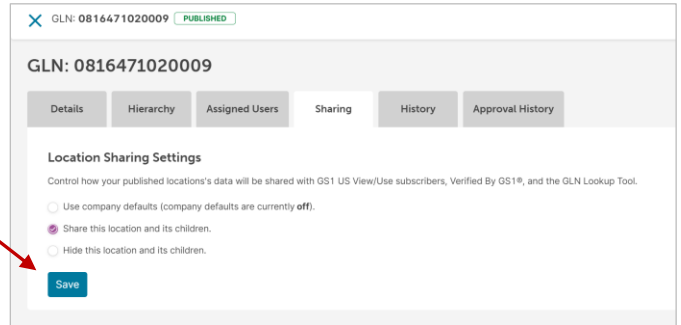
X GLN: 0816471020009 PUBLISHED

GLN: 0816471020009

Details | Hierarchy | Assigned Users | Sharing | History | Approval History

Location Sharing Settings

Control how your published locations's data will be shared with GS1 US View/Use subscribers, Verified By GS1®, and the GLN Lookup Tool.

Use company defaults (company defaults are currently off).

Share this location and its children.

Hide this location and its children.

Save